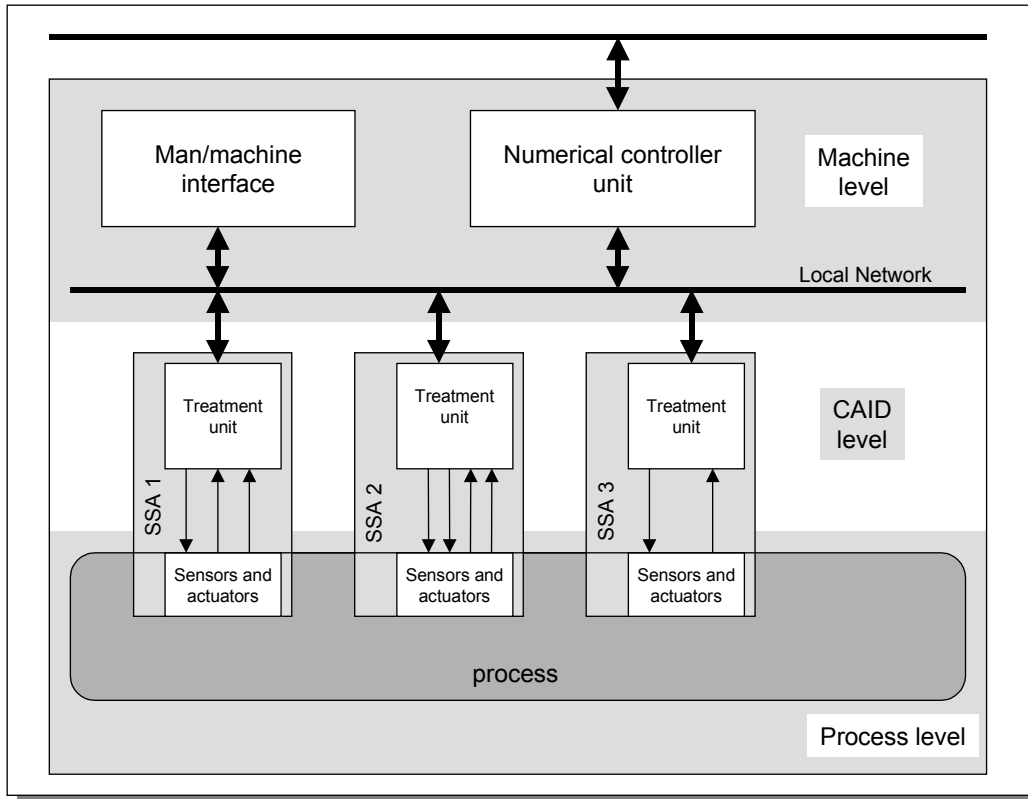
Man/machine interface

Numerical controller unit

Machine level

Local Network

Treatment unit

Treatment unit

Treatment unit

CAID level

SSA 1

SSA 2

SSA 3

Sensors and actuators

Sensors and actuators

Sensors and actuators

process

Process level